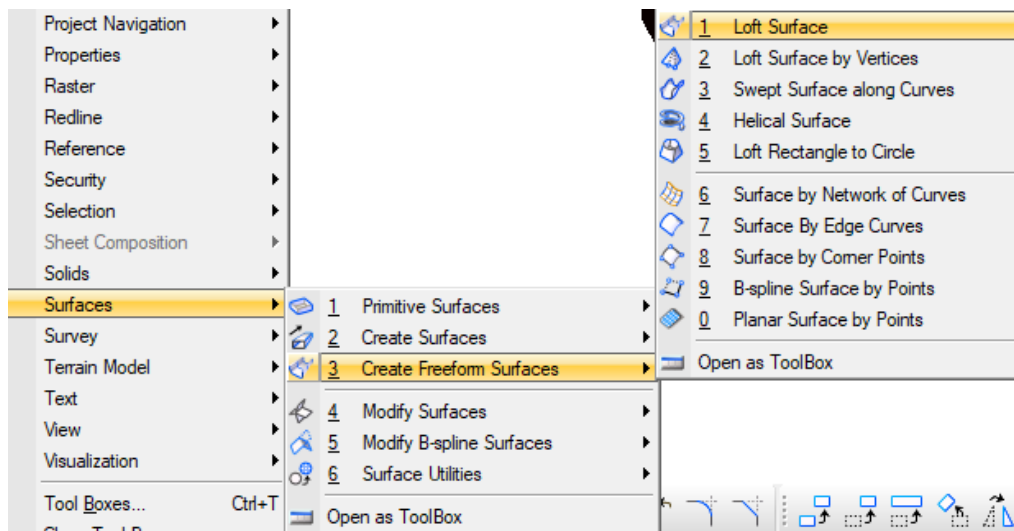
Project Navigation
Properties
Raster
Redline
Reference
Security
Selection
Sheet Composition
Solids
Surfaces
Survey
Terrain Model
Text
View
Visualization
Tool Boxes... Ctrl+T

1 Primitive Surfaces
2 Create Surfaces
3 Create Freeform Surfaces
4 Modify Surfaces
5 Modify B-spline Surfaces
6 Surface Utilities
Open as ToolBox

1 Loft Surface
2 Loft Surface by Vertices
3 Swept Surface along Curves
4 Helical Surface
5 Loft Rectangle to Circle
6 Surface by Network of Curves
7 Surface By Edge Curves
8 Surface by Corner Points
9 B-spline Surface by Points
0 Planar Surface by Points
Open as ToolBox